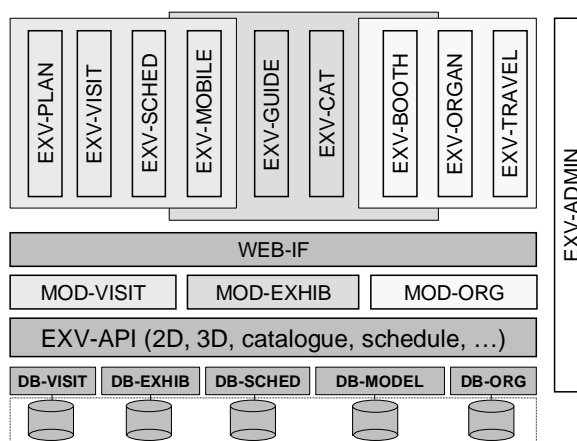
EXV-PLAN
EXV-VISIT
EXV-SCHED
EXV-MOBILE
EXV-GUIDE
EXV-CAT
EXV-BOOTH
EXV-ORGAN
EXV-TRAVEL

EXV-ADMIN

WEB-IF

MOD-VISIT
MOD-EXHIB
MOD-ORG

EXV-API (2D, 3D, catalogue, schedule, …)

DB-VISIT
DB-EXHIB
DB-SCHED
DB-MODEL
DB-ORG